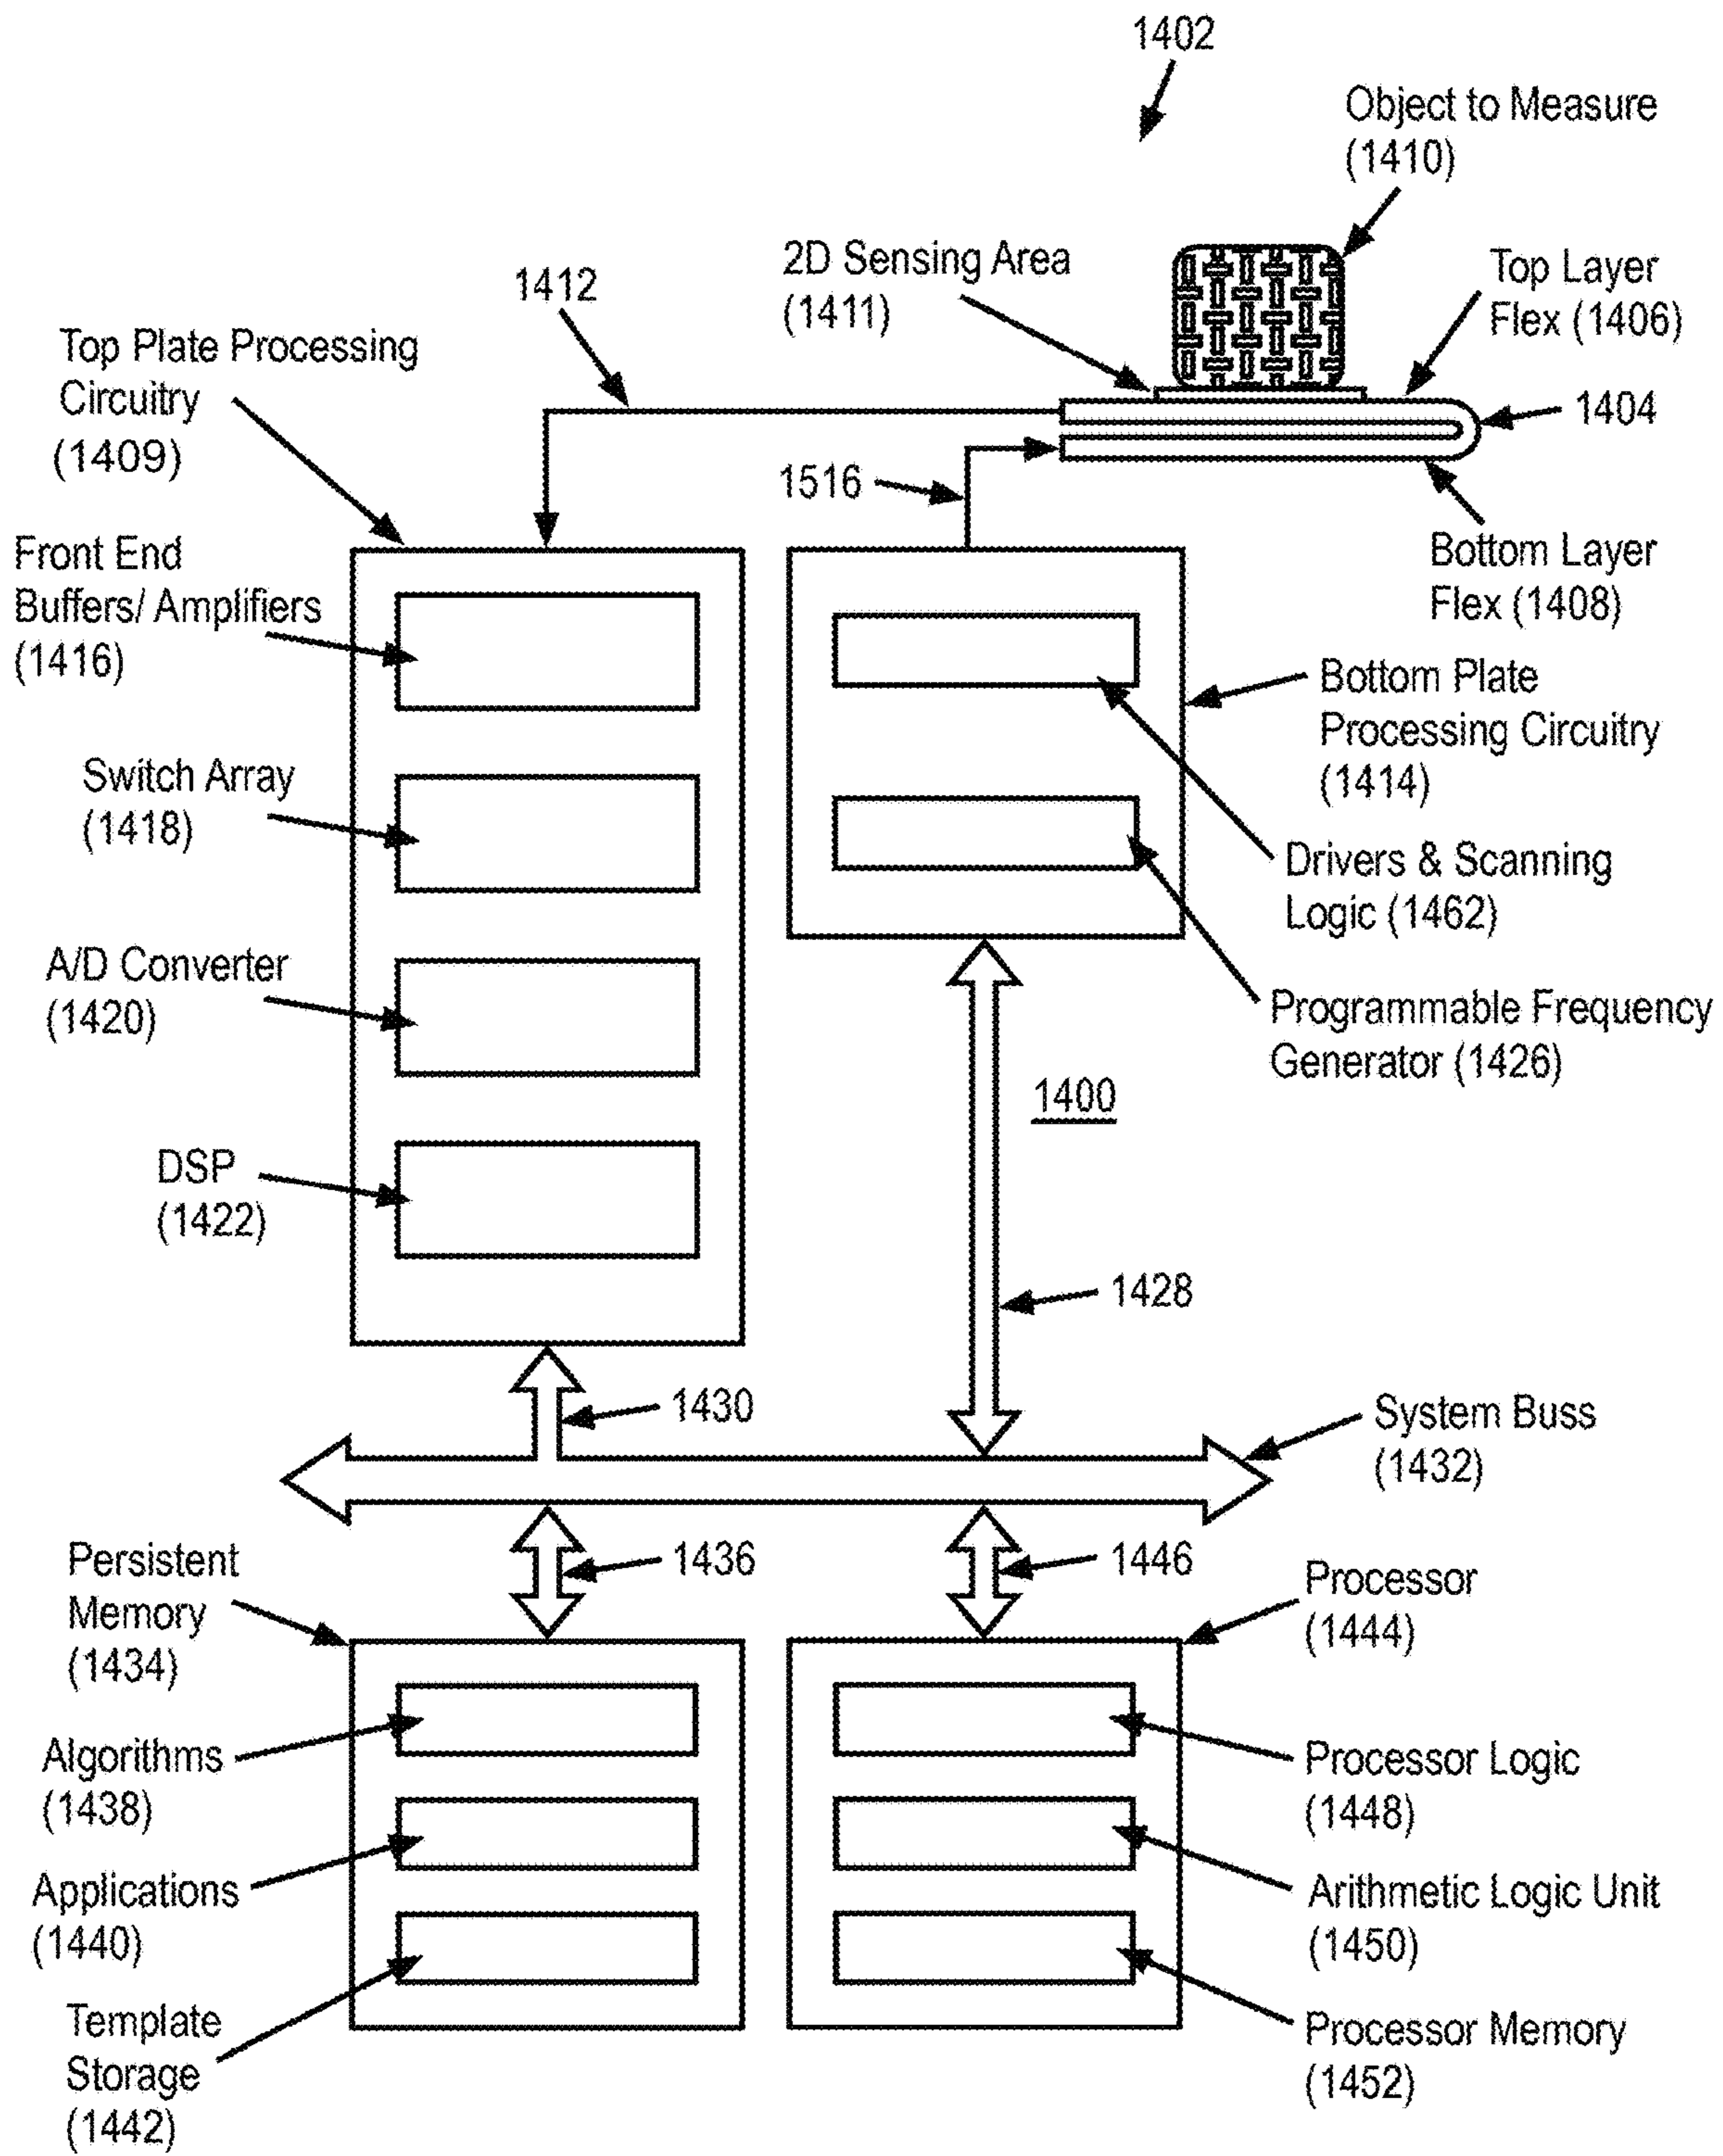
1402

Object to Measure (1410)

2D Sensing Area (1411)

Top Layer Flex (1406)

1412

Top Plate Processing Circuitry (1409)

1404

1516

Bottom Layer Flex (1408)

Front End Buffers/ Amplifiers (1416)

Bottom Plate Processing Circuitry (1414)

Switch Array (1418)

Drivers & Scanning Logic (1462)

A/D Converter (1420)

Programmable Frequency Generator (1426)

1400

DSP (1422)

1428

1430

System Buss (1432)

1436

1446

Persistent Memory (1434)

Processor (1444)

Algorithms (1438)

Processor Logic (1448)

Applications (1440)

Arithmetic Logic Unit (1450)

Template Storage (1442)

Processor Memory (1452)